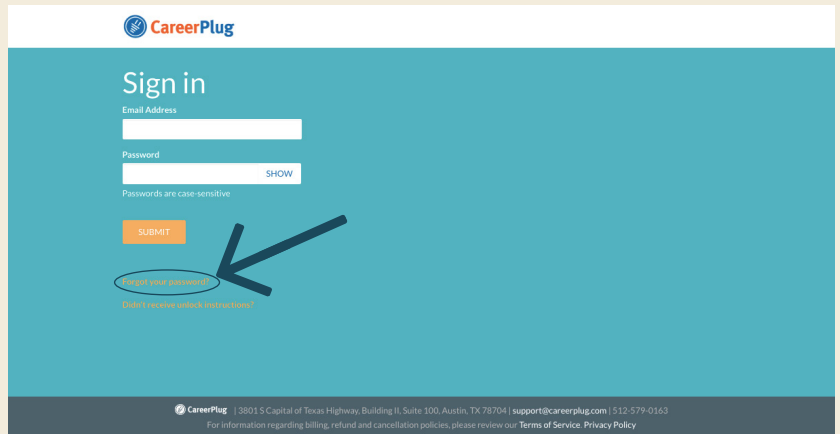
CareerPlug

Sign in

Email Address

Password

SHOW

Passwords are case-sensitive

SUBMIT

Forgot your password?

Didn't receive unlock instructions?

CareerPlug | 3801 S Capital of Texas Highway, Building II, Suite 100, Austin, TX 78704 | support@careerplug.com | 512-579-0163

For information regarding billing, refund and cancellation policies, please review our Terms of Service. Privacy Policy